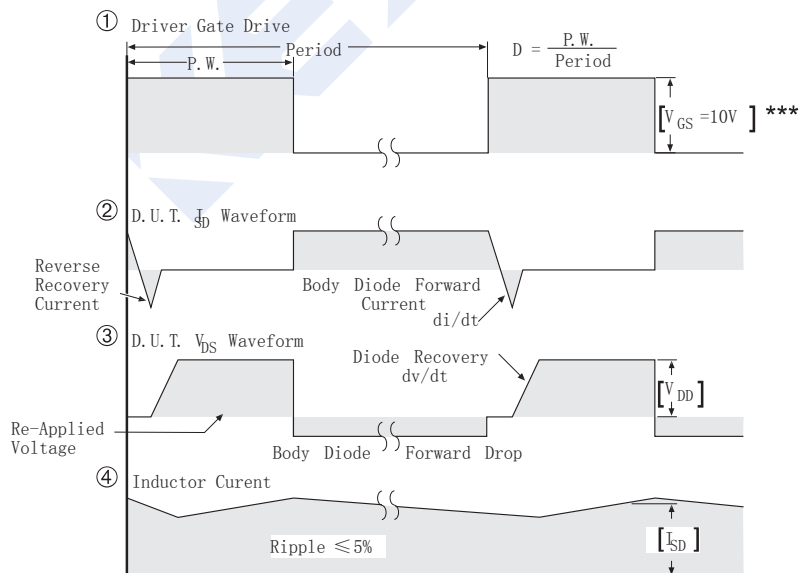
① Driver Gate Drive

Period

P.W.

D = $\frac{P.W.}{Period}$

[$V_{GS}$ =10V ] ***

② D.U.T. $I_{SD}$ Waveform

Reverse Recovery Current

Body Diode Forward Current

di/dt

③ D.U.T. $V_{DS}$ Waveform

Diode Recovery dv/dt

[$V_{DD}$]

Re-Applied Voltage

Body Diode Forward Drop

④ Inductor Curent

Ripple ≤5%

[$I_{SD}$]